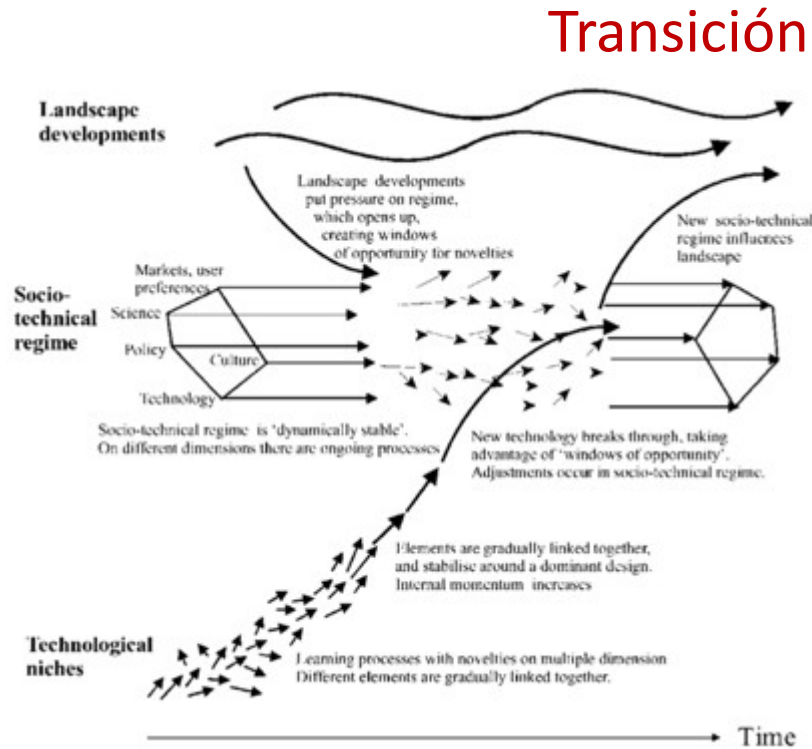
Transición

Landscape developments

Landscape developments put pressure on regime, which opens up, creating windows of opportunity for novelties

New socio-technical regime influences landscape

Socio-technical regime

Markets, user preferences

Science

Policy

Culture

Technology

Socio-technical regime is 'dynamically stable'. On different dimensions there are ongoing processes

New technology breaks through, taking advantage of 'windows of opportunity'. Adjustments occur in socio-technical regime.

Elements are gradually linked together, and stabilise around a dominant design. Internal momentum increases

Technological niches

Learning processes with novelties on multiple dimension Different elements are gradually linked together.

Time